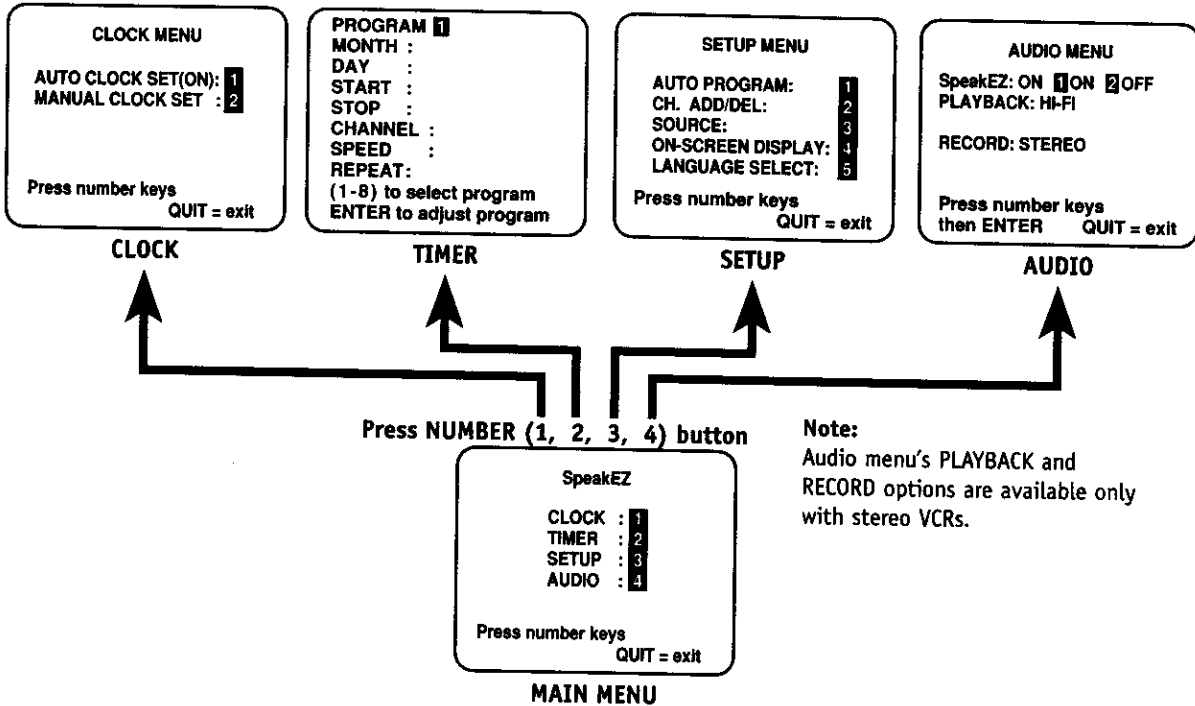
CLOCK MENU

AUTO CLOCK SET(ON): 1
MANUAL CLOCK SET : 2

Press number keys
QUIT = exit

CLOCK

PROGRAM 1
MONTH :
DAY :
START :
STOP :
CHANNEL :
SPEED :
REPEAT:
(1-8) to select program
ENTER to adjust program

TIMER

SETUP MENU

AUTO PROGRAM: 1
CH. ADD/DEL: 2
SOURCE: 3
ON-SCREEN DISPLAY: 4
LANGUAGE SELECT: 5

Press number keys
QUIT = exit

SETUP

AUDIO MENU

SpeakEZ: ON 1 ON 2 OFF
PLAYBACK: HI-FI

RECORD: STEREO

Press number keys
then ENTER QUIT = exit

AUDIO

Press NUMBER (1, 2, 3, 4) button

SpeakEZ

CLOCK : 1
TIMER : 2
SETUP : 3
AUDIO : 4

Press number keys
QUIT = exit

MAIN MENU

Note:
Audio menu's PLAYBACK and RECORD options are available only with stereo VCRs.